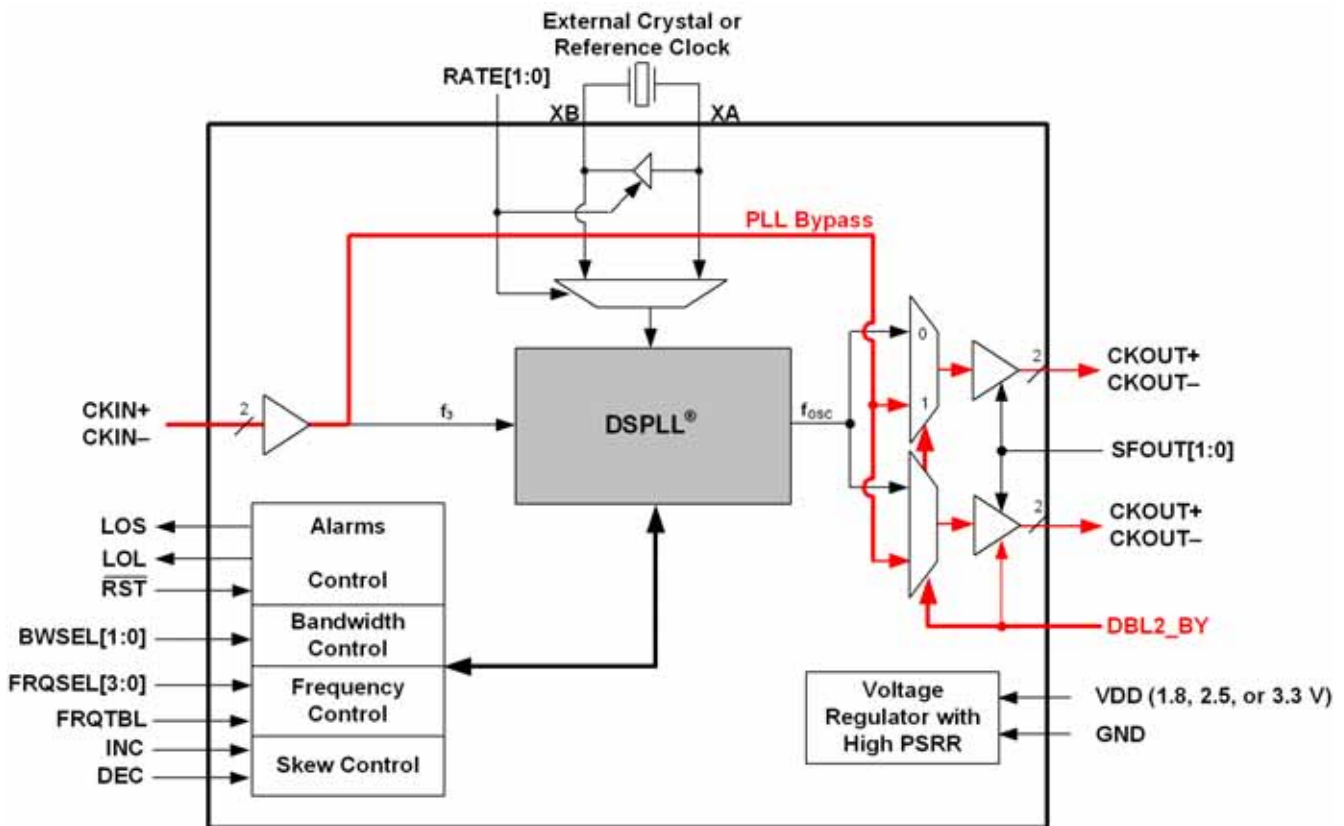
External Crystal or Reference Clock

RATE[1:0]

XB

XA

PLL Bypass

CKIN+
CKIN–

2

$f_3$

DSPLL®

$f_{osc}$

0

1

2

CKOUT+
CKOUT–

SFOUT[1:0]

2

CKOUT+
CKOUT–

DBL2_BY

LOS

LOL

$\overline{RST}$

Alarms

Control

BWSEL[1:0]

Bandwidth Control

FRQSEL[3:0]

Frequency Control

FRQTBL

INC

DEC

Skew Control

Voltage Regulator with High PSRR

VDD (1.8, 2.5, or 3.3 V)

GND